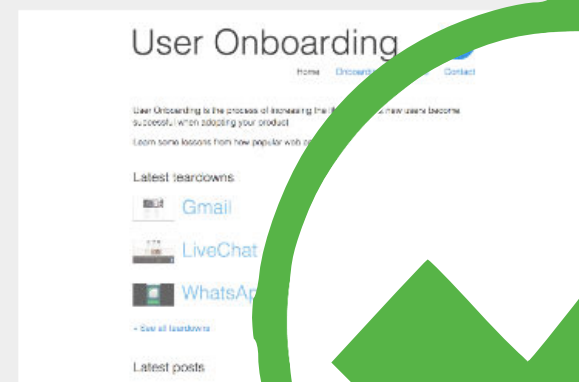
User Onboarding

Home Onboard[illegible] Contact

User Onboarding is the process of increasing the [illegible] new users become successful when adopting your product

Learn some lessons from how popular web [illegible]

Latest teardowns

Gmail

LiveChat

WhatsAp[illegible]

+ See all teardowns

Latest posts